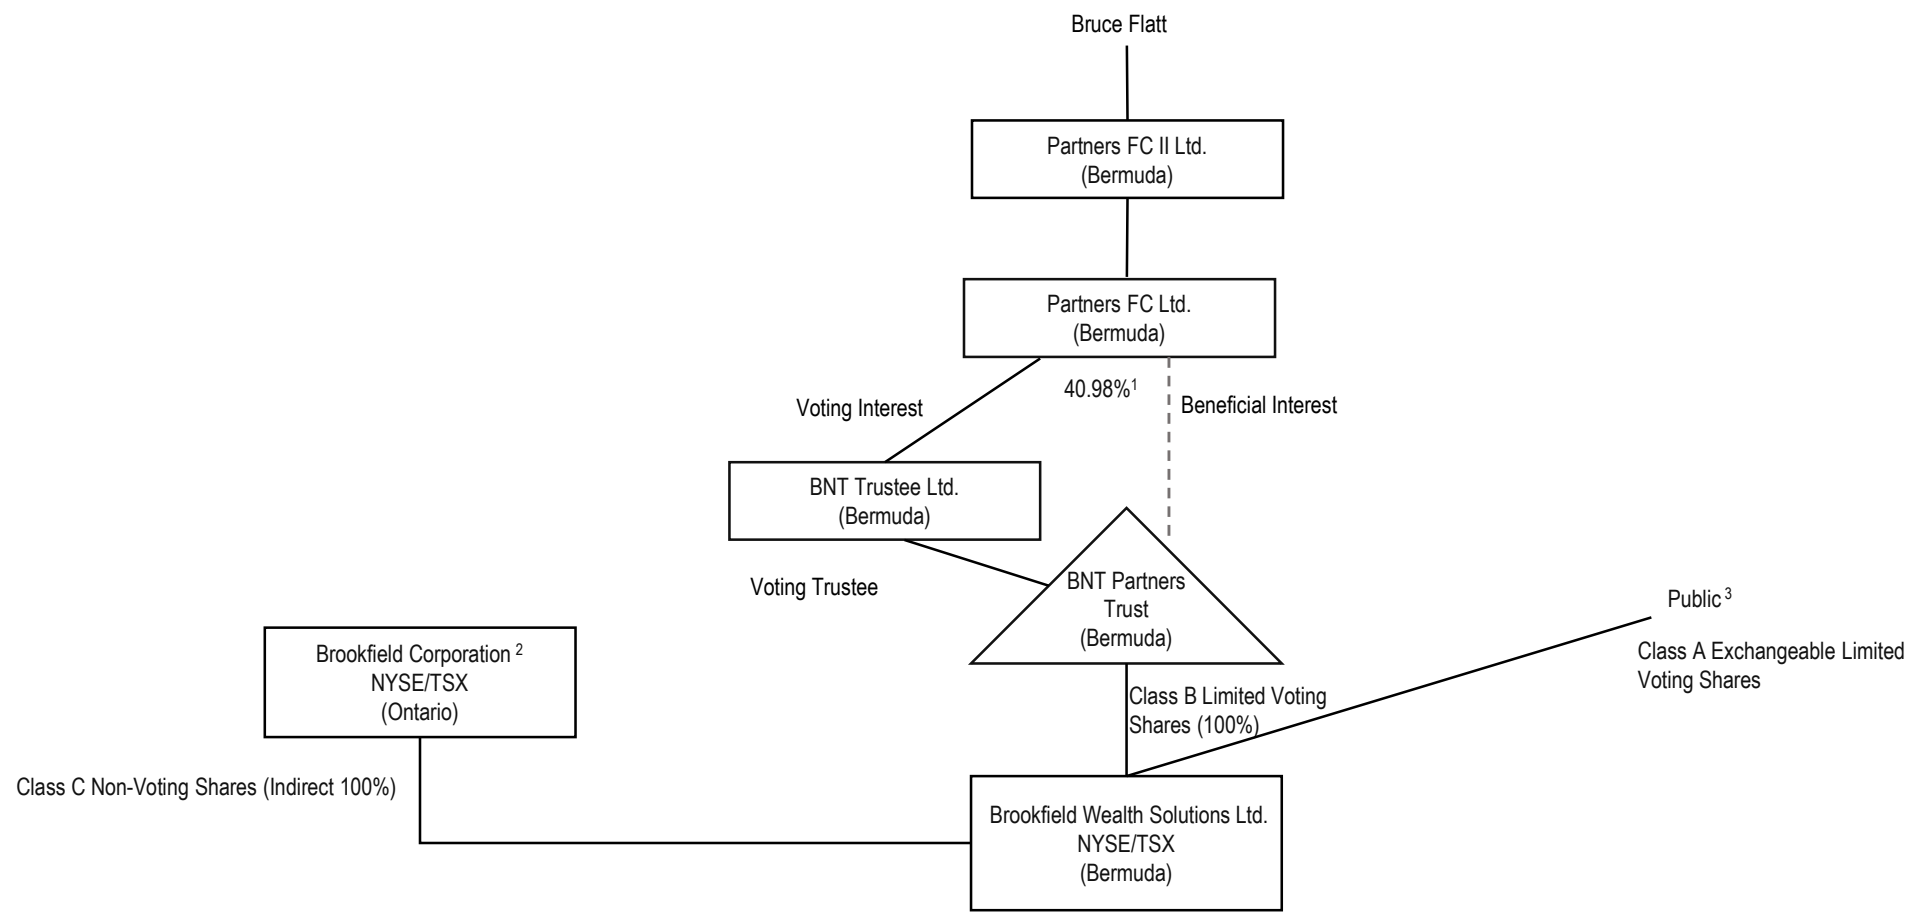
Bruce Flatt

Partners FC II Ltd.
(Bermuda)

Partners FC Ltd.
(Bermuda)

Voting Interest

40.98%$^1$

Beneficial Interest

BNT Trustee Ltd.
(Bermuda)

Voting Trustee

BNT Partners Trust
(Bermuda)

Public$^3$

Class A Exchangeable Limited Voting Shares

Brookfield Corporation$^2$
NYSE/TSX
(Ontario)

Class B Limited Voting Shares (100%)

Class C Non-Voting Shares (Indirect 100%)

Brookfield Wealth Solutions Ltd.
NYSE/TSX
(Bermuda)